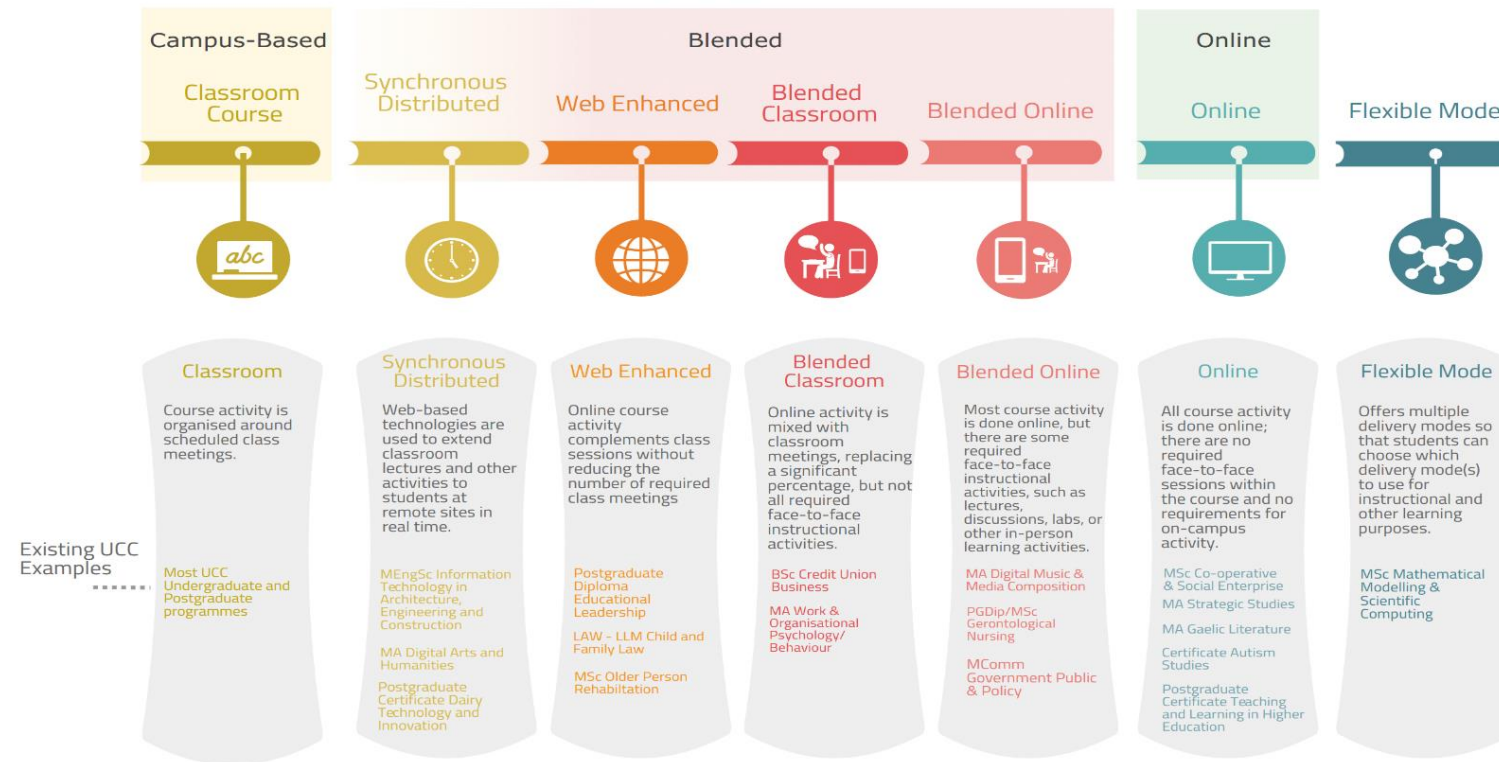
Campus-Based

Classroom Course

Blended

Synchronous Distributed

Web Enhanced

Blended Classroom

Blended Online

Online

Online

Flexible Mode

abc

Classroom

Course activity is organised around scheduled class meetings.

Synchronous Distributed

Web-based technologies are used to extend classroom lectures and other activities to students at remote sites in real time.

Web Enhanced

Online course activity complements class sessions without reducing the number of required class meetings

Blended Classroom

Online activity is mixed with classroom meetings, replacing a significant percentage, but not all required face-to-face instructional activities.

Blended Online

Most course activity is done online, but there are some required face-to-face instructional activities, such as lectures, discussions, labs, or other in-person learning activities.

Online

All course activity is done online; there are no required face-to-face sessions within the course and no requirements for on-campus activity.

Flexible Mode

Offers multiple delivery modes so that students can choose which delivery mode(s) to use for instructional and other learning purposes.

Existing UCC Examples

Most UCC Undergraduate and Postgraduate programmes

MEngSc Information Technology in Architecture, Engineering and Construction

MA Digital Arts and Humanities

Postgraduate Certificate Dairy Technology and Innovation

Postgraduate Diploma Educational Leadership

LAW - LLM Child and Family Law

MSc Older Person Rehabiltation

BSc Credit Union Business

MA Work & Organisational Psychology/ Behaviour

MA Digital Music & Media Composition

PGDip/MSc Gerontological Nursing

MComm Government Public & Policy

MSc Co-operative & Social Enterprise

MA Strategic Studies

MA Gaelic Literature

Certificate Autism Studies

Postgraduate Certificate Teaching and Learning in Higher Education

MSc Mathematical Modelling & Scientific Computing